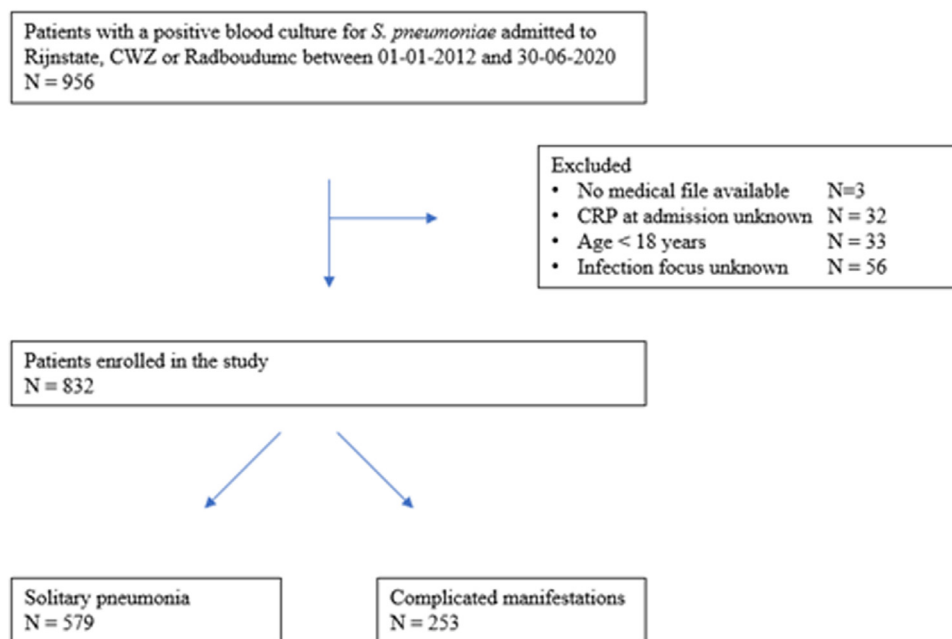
Patients with a positive blood culture for S. pneumoniae admitted to Rijnstate, CWZ or Radboudumc between 01-01-2012 and 30-06-2020
N = 956

Excluded
• No medical file available N=3
• CRP at admission unknown N = 32
• Age < 18 years N = 33
• Infection focus unknown N = 56

Patients enrolled in the study
N = 832

Solitary pneumonia
N = 579

Complicated manifestations
N = 253